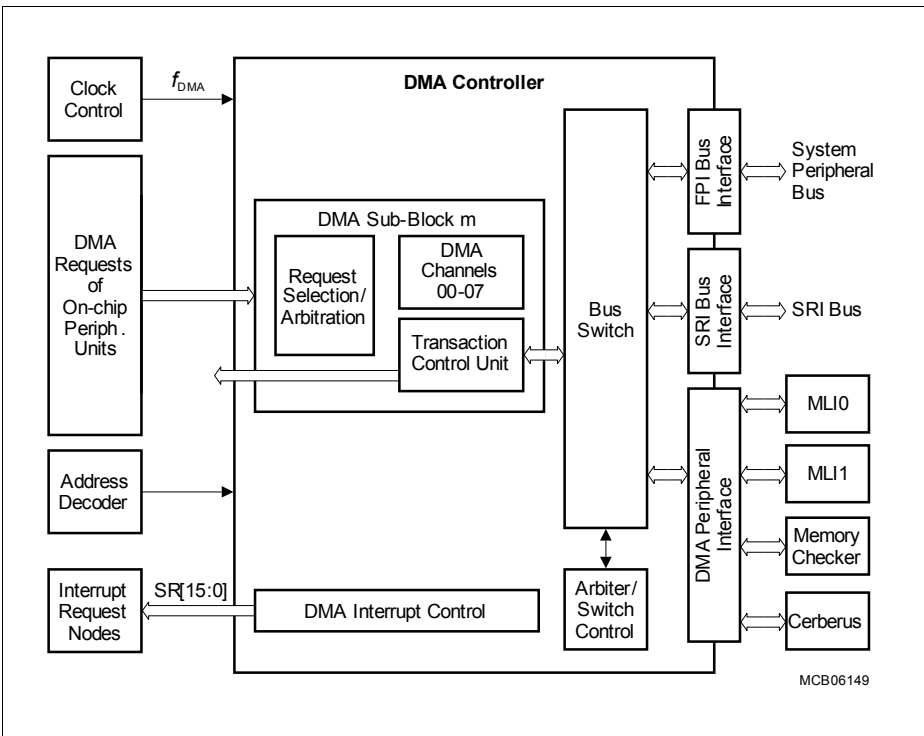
Clock Control

$f_{DMA}$

DMA Controller

DMA Requests of On-chip Periph. Units

DMA Sub-Block m

Request Selection/ Arbitration

DMA Channels 00-07

Transaction Control Unit

Bus Switch

FPI Bus Interface

System Peripheral Bus

SRI Bus Interface

SRI Bus

DMA Peripheral Interface

MLI0

MLI1

Memory Checker

Cerberus

Address Decoder

Interrupt Request Nodes

SR[15:0]

DMA Interrupt Control

Arbiter/ Switch Control

MCB06149